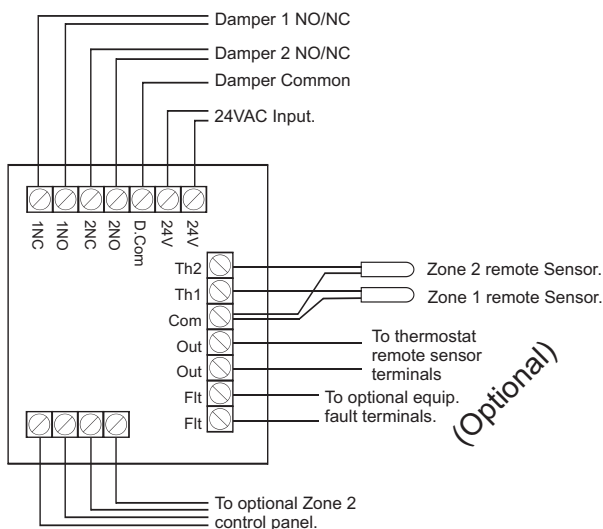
Damper 1 NO/NC
Damper 2 NO/NC
Damper Common
24VAC Input.

1NC
1NO
2NC
2NO
D.Com
24V
24V

Th2
Th1
Com
Out
Out
Flt
Flt

Zone 2 remote Sensor.
Zone 1 remote Sensor.
To thermostat remote sensor terminals
To optional equip. fault terminals.
(Optional)

To optional Zone 2 control panel.